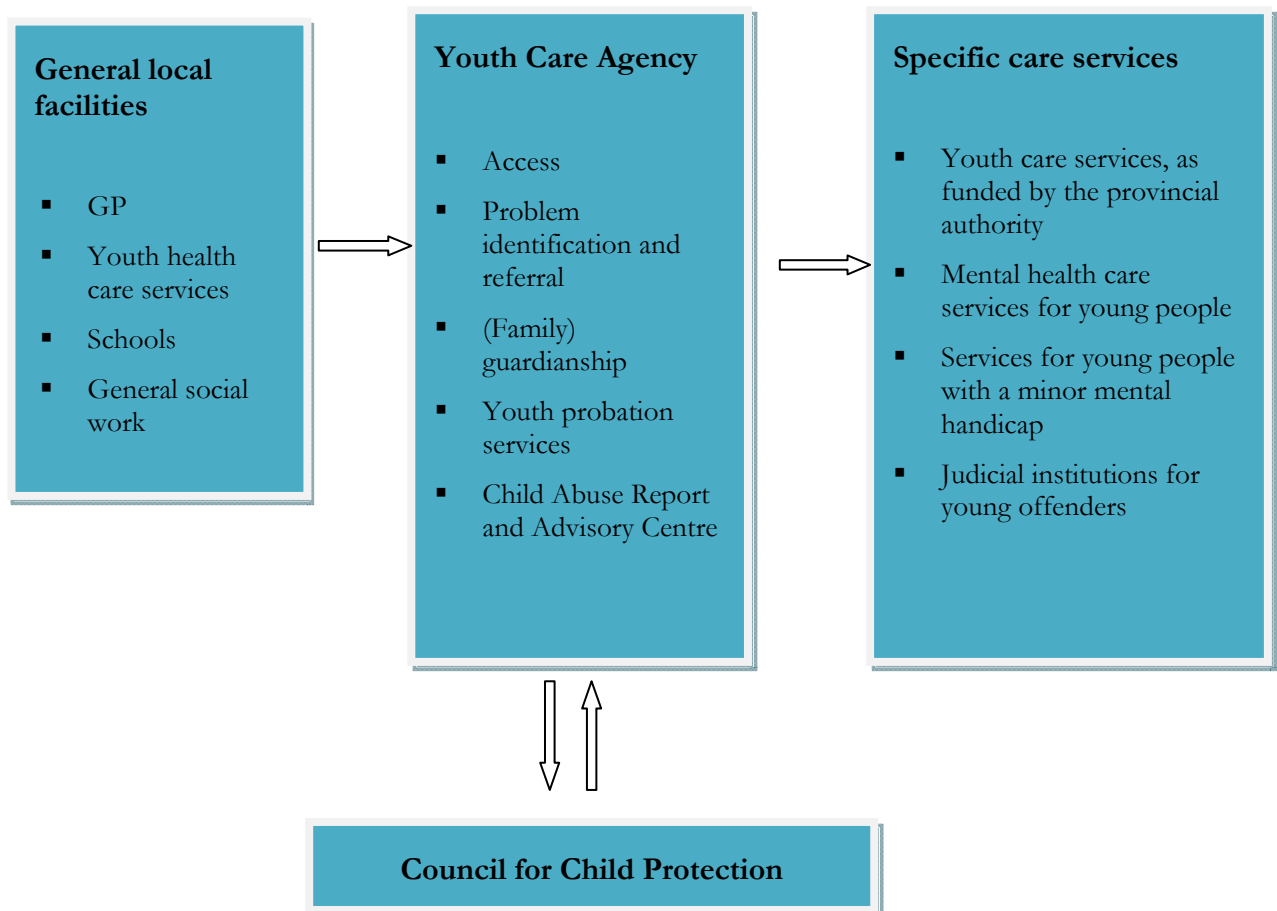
**General local facilities**

- GP
- Youth health care services
- Schools
- General social work

**Youth Care Agency**

- Access
- Problem identification and referral
- (Family) guardianship
- Youth probation services
- Child Abuse Report and Advisory Centre

**Specific care services**

- Youth care services, as funded by the provincial authority
- Mental health care services for young people
- Services for young people with a minor mental handicap
- Judicial institutions for young offenders

**Council for Child Protection**